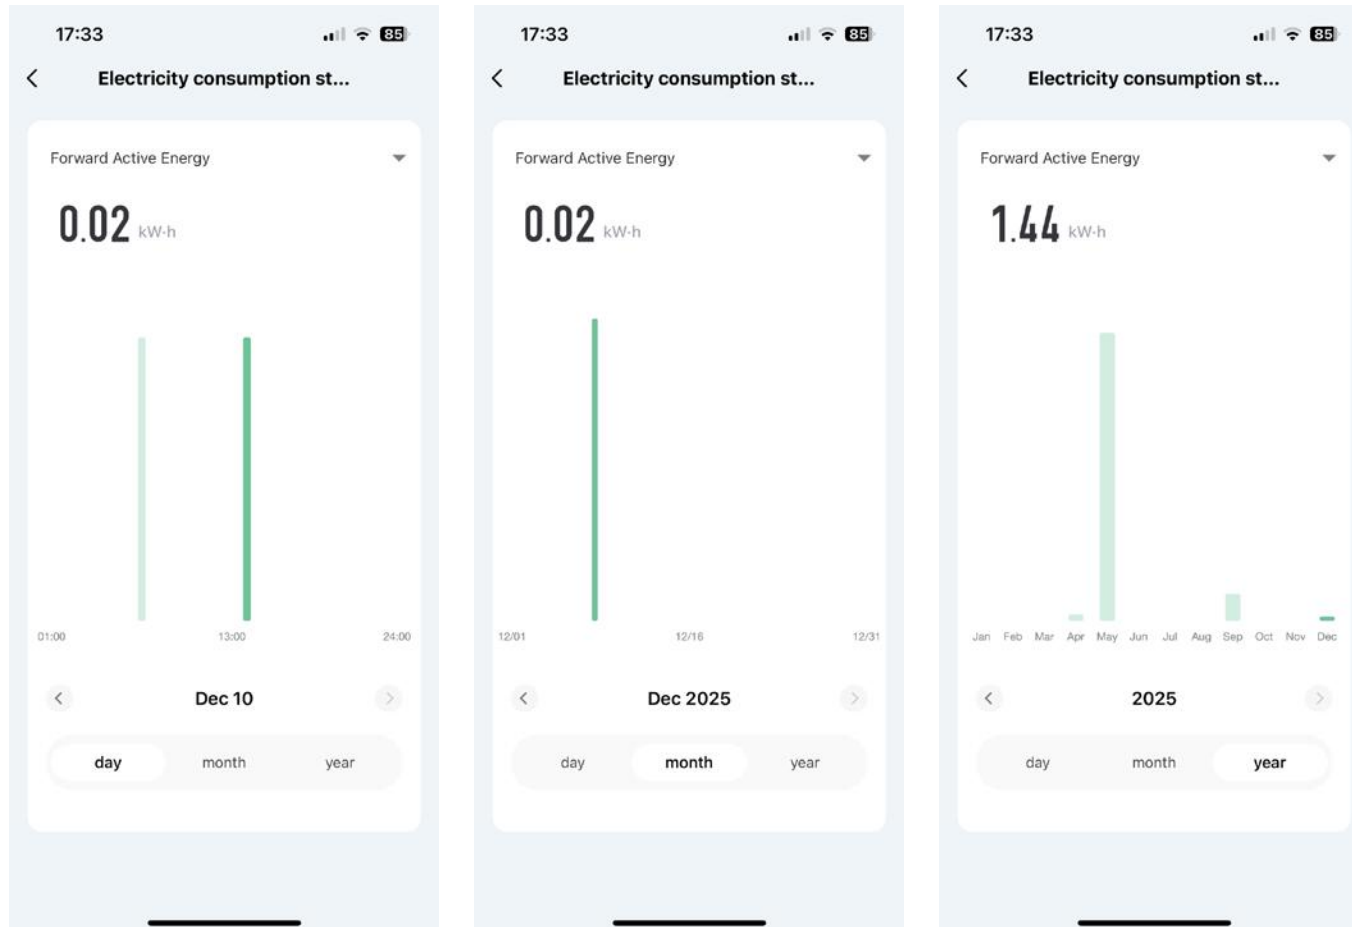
17:33

85

Electricity consumption st...

Forward Active Energy

0.02 kW·h

01:00 13:00 24:00

Dec 10

day month year

17:33

85

Electricity consumption st...

Forward Active Energy

0.02 kW·h

12/01 12/16 12/31

Dec 2025

day month year

17:33

85

Electricity consumption st...

Forward Active Energy

1.44 kW·h

Jan Feb Mar Apr May Jun Jul Aug Sep Oct Nov Dec

2025

day month year